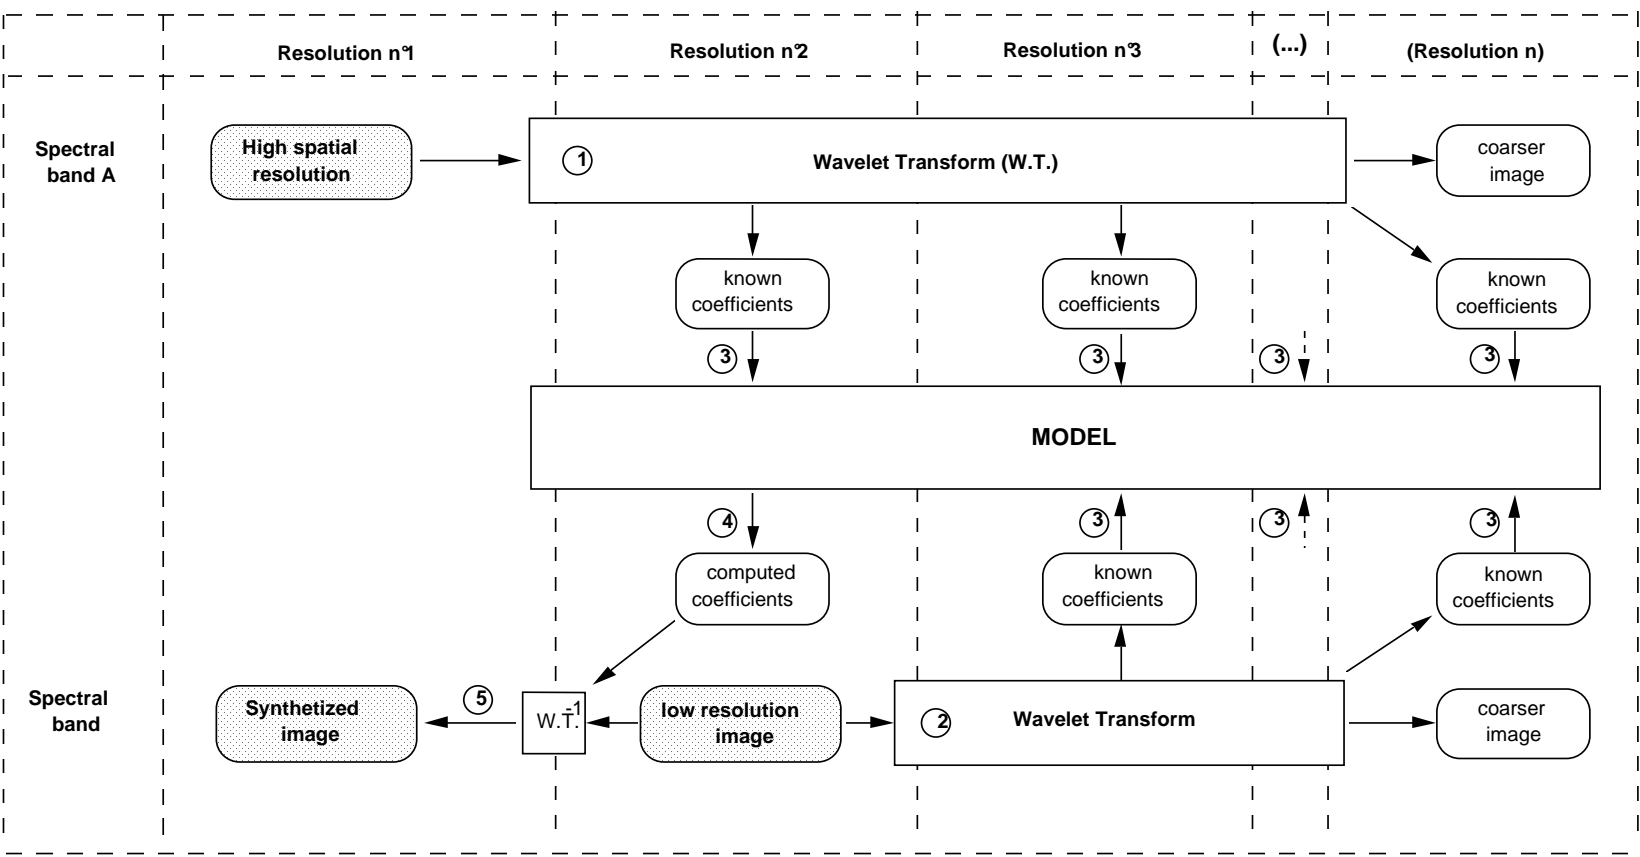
Resolution n°1

Resolution n°2

Resolution n°3

(...)

(Resolution n)

Spectral band A

High spatial resolution

1

Wavelet Transform (W.T.)

coarser image

known coefficients

known coefficients

known coefficients

3

3

3

3

MODEL

4

3

3

3

computed coefficients

known coefficients

known coefficients

Spectral band

Synthetized image

5

$W.T.^{-1}$

low resolution image

2

Wavelet Transform

coarser image